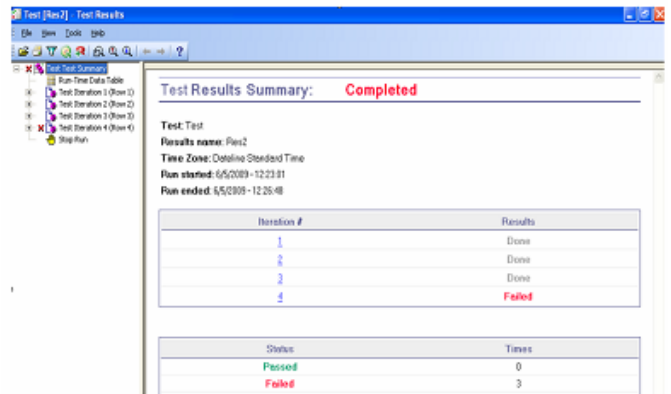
Test [Res2] - Test Results

File View Tools Help

Test Test Summary
Run-Time Data Table
Test Iteration 1 (Row 1)
Test Iteration 2 (Row 2)
Test Iteration 3 (Row 3)
Test Iteration 4 (Row 4)
Stop Run

Test Results Summary: Completed

Test: Test
Results name: Res2
Time Zone: Dateline Standard Time
Run started: 6/5/2009 - 12:23:01
Run ended: 6/5/2009 - 12:26:48

| Iteration # | Results |
|---|---|
| 1 | Done |
| 2 | Done |
| 3 | Done |
| 4 | Failed |

| Status | Times |
|---|---|
| Passed | 0 |
| Failed | 3 |